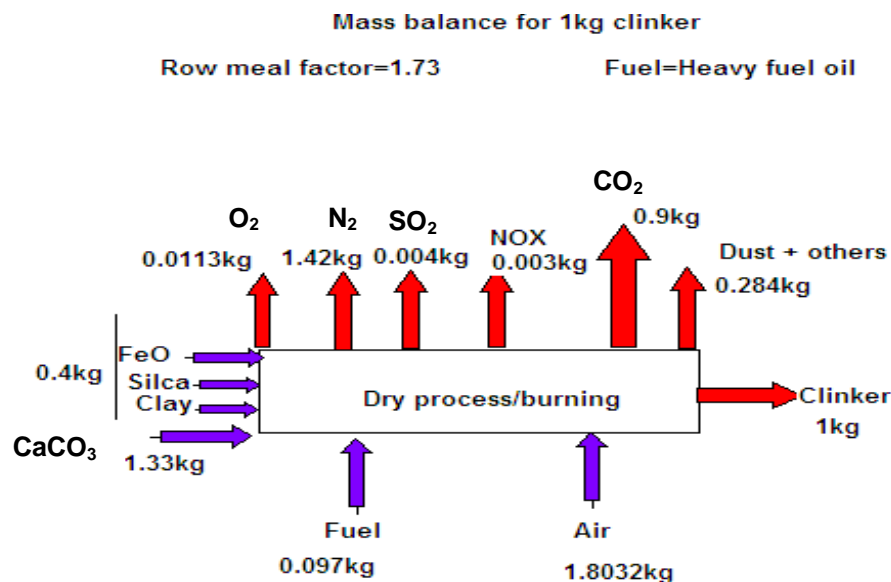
Mass balance for 1kg clinker

Row meal factor=1.73

Fuel=Heavy fuel oil

$O_2$
0.0113kg

$N_2$
1.42kg

$SO_2$
0.004kg

NOX
0.003kg

$CO_2$
0.9kg

Dust + others
0.284kg

0.4kg

FeO

Silca

Clay

$CaCO_3$
1.33kg

Dry process/burning

Clinker
1kg

Fuel
0.097kg

Air
1.8032kg